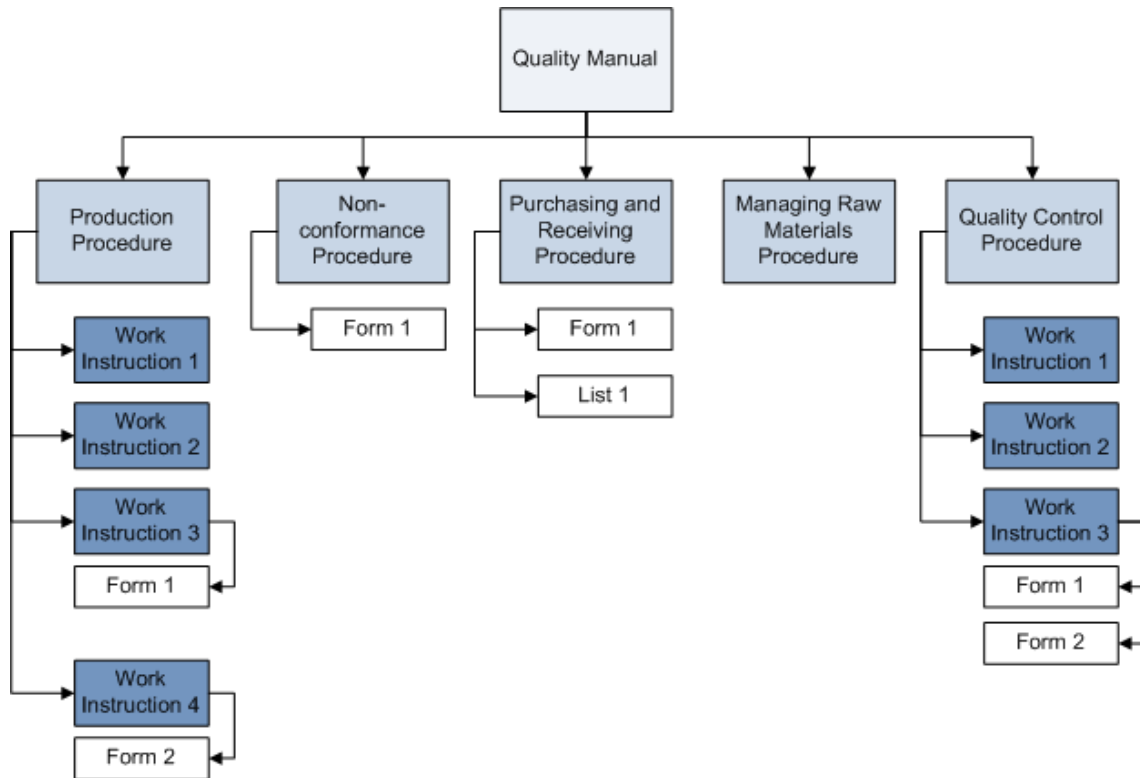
Quality Manual

Production Procedure

Work Instruction 1

Work Instruction 2

Work Instruction 3

Form 1

Work Instruction 4

Form 2

Non-conformance Procedure

Form 1

Purchasing and Receiving Procedure

Form 1

List 1

Managing Raw Materials Procedure

Quality Control Procedure

Work Instruction 1

Work Instruction 2

Work Instruction 3

Form 1

Form 2